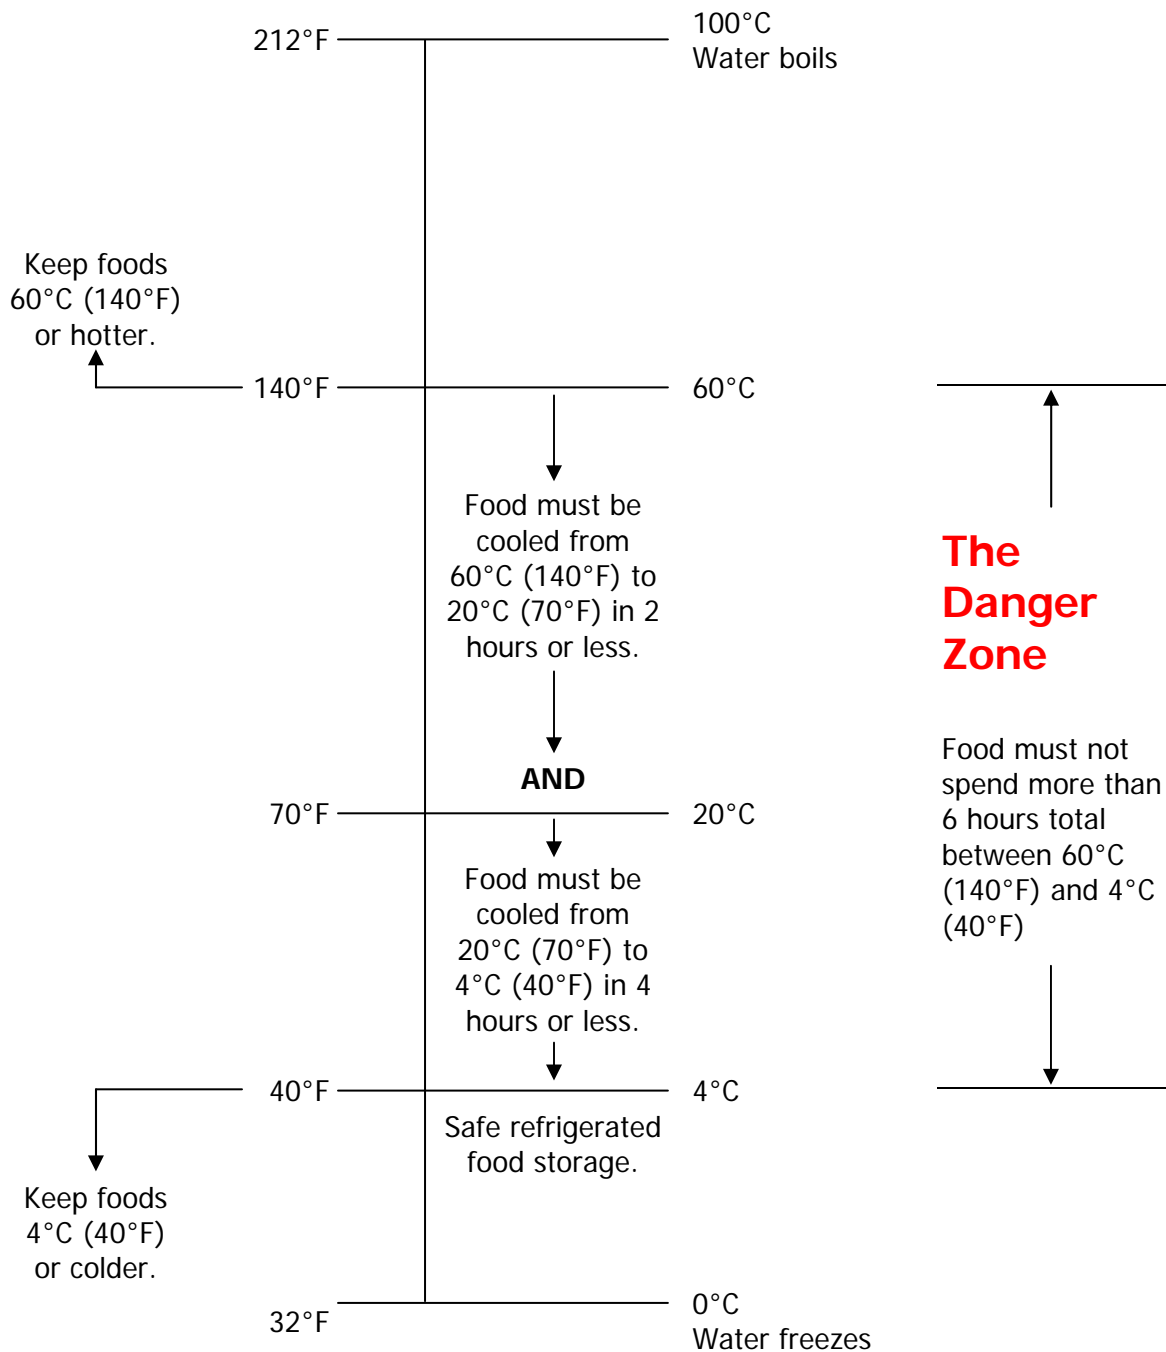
212°F

100°C
Water boils

Keep foods 60°C (140°F) or hotter.

140°F

60°C

Food must be cooled from 60°C (140°F) to 20°C (70°F) in 2 hours or less.

AND

The Danger Zone

Food must not spend more than 6 hours total between 60°C (140°F) and 4°C (40°F)

70°F

20°C

Food must be cooled from 20°C (70°F) to 4°C (40°F) in 4 hours or less.

40°F

4°C

Safe refrigerated food storage.

Keep foods 4°C (40°F) or colder.

32°F

0°C
Water freezes